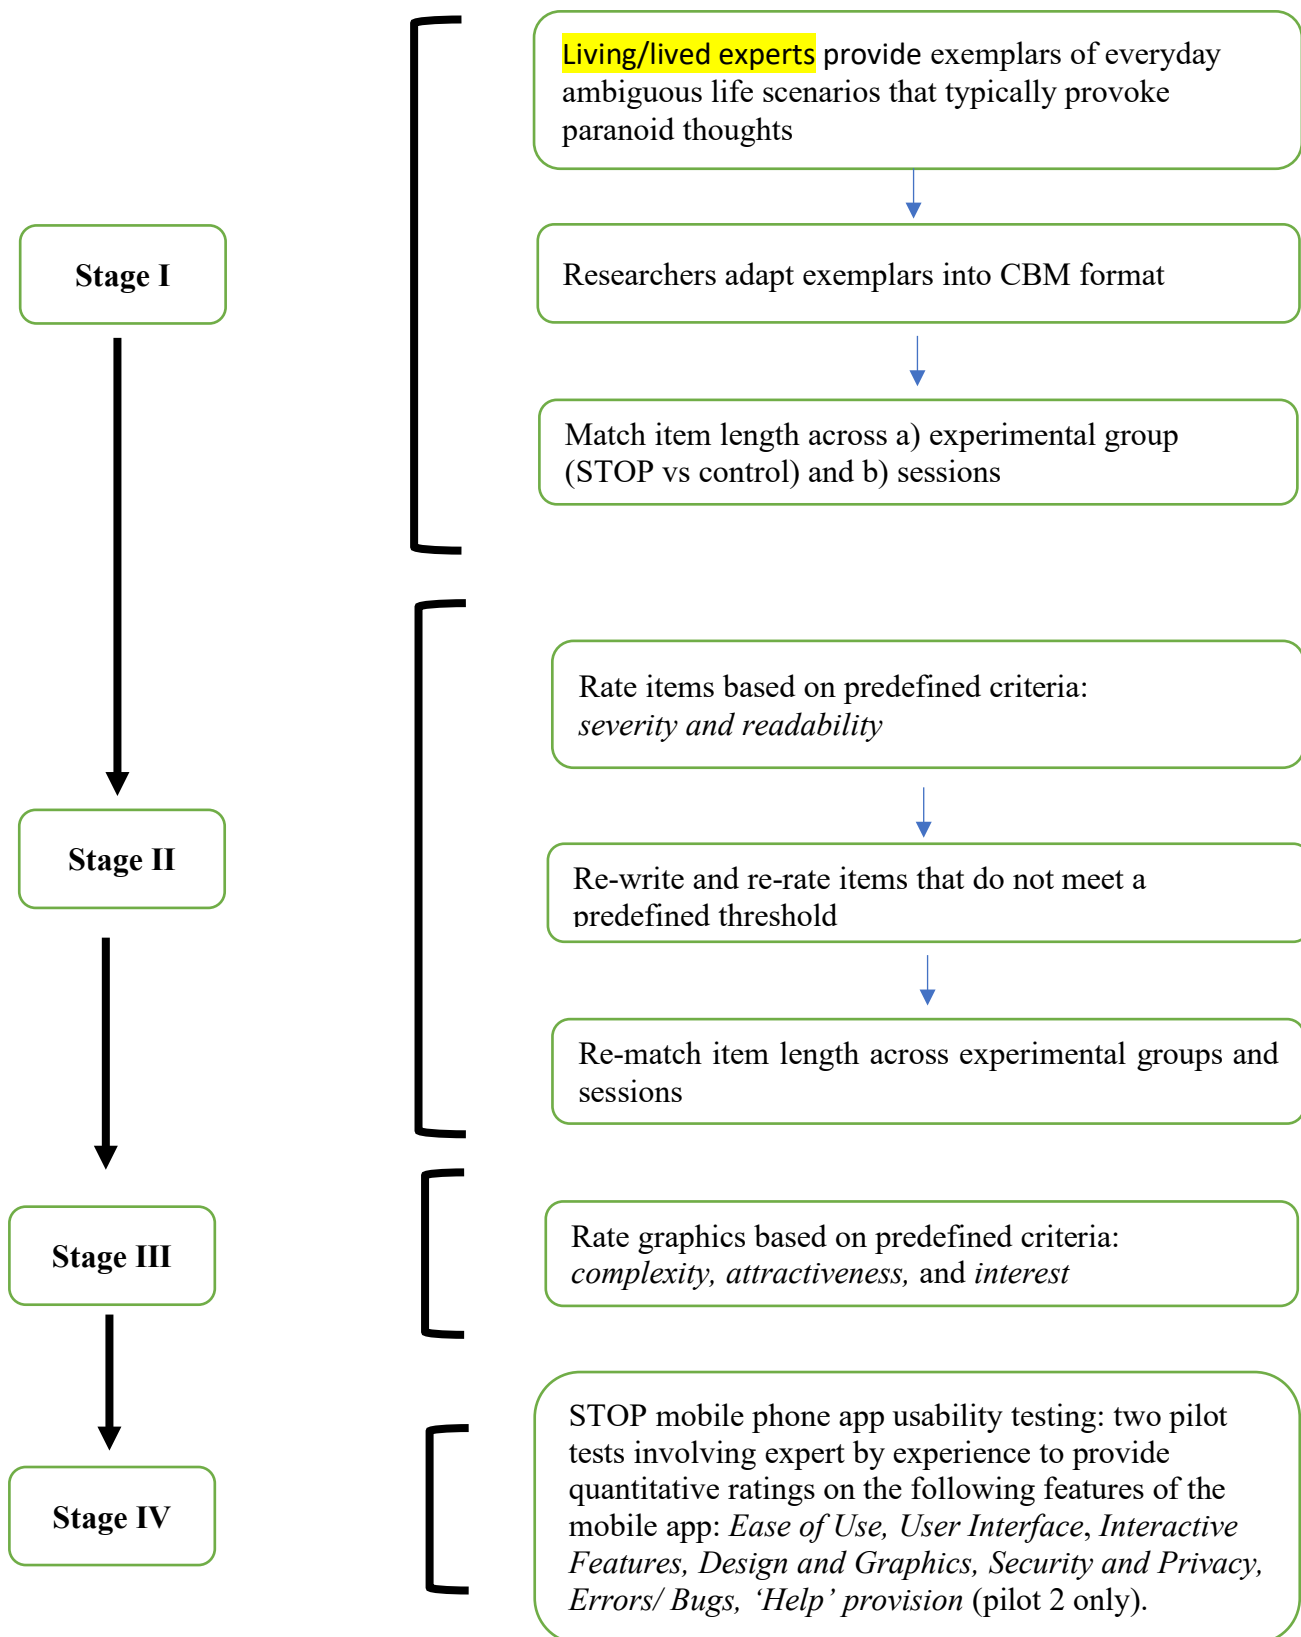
Stage I

Living/lived experts provide exemplars of everyday ambiguous life scenarios that typically provoke paranoid thoughts

Researchers adapt exemplars into CBM format

Match item length across a) experimental group (STOP vs control) and b) sessions

Stage II

Rate items based on predefined criteria: *severity and readability*

Re-write and re-rate items that do not meet a predefined threshold

Re-match item length across experimental groups and sessions

Stage III

Rate graphics based on predefined criteria: *complexity, attractiveness,* and *interest*

Stage IV

STOP mobile phone app usability testing: two pilot tests involving expert by experience to provide quantitative ratings on the following features of the mobile app: *Ease of Use, User Interface*, *Interactive Features, Design and Graphics, Security and Privacy, Errors/ Bugs, 'Help' provision* (pilot 2 only).